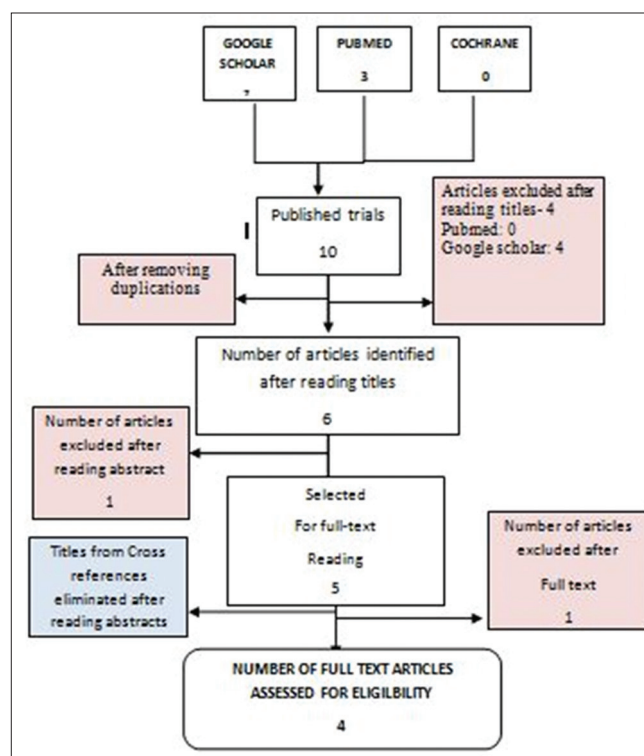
GOOGLE SCHOLAR

7

PUBMED

3

COCHRANE

0

Published trials

10

Articles excluded after reading titles- 4
Pubmed: 0
Google scholar: 4

After removing duplications

Number of articles identified after reading titles

6

Number of articles excluded after reading abstract

1

Selected For full-text Reading

5

Number of articles excluded after Full text

1

Titles from Cross references eliminated after reading abstracts

NUMBER OF FULL TEXT ARTICLES ASSESSED FOR ELIGILBILITY

4